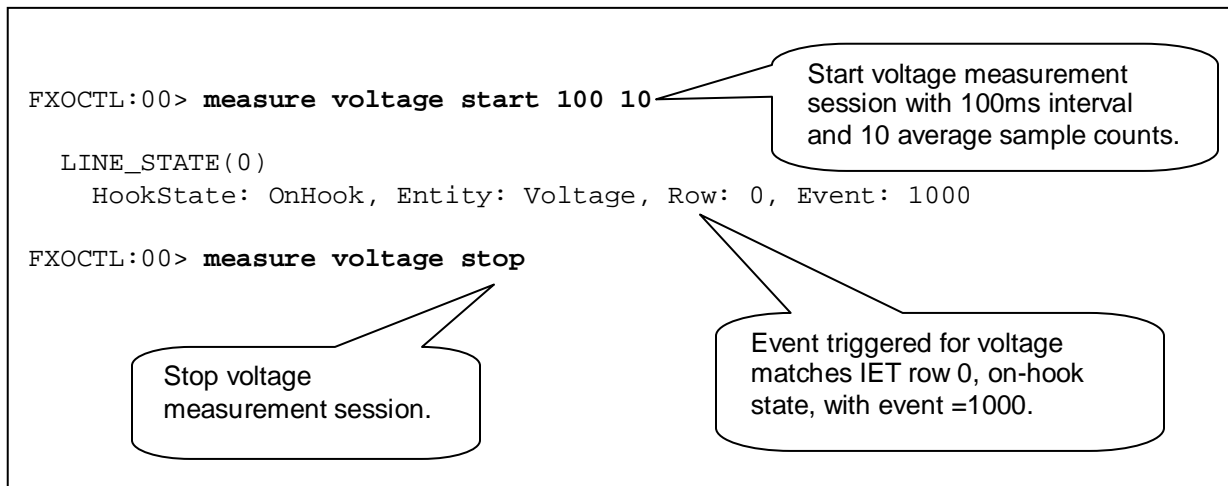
FXOCTL:00> **measure voltage start 100 10**

Start voltage measurement session with 100ms interval and 10 average sample counts.

LINE_STATE(0)
HookState: OnHook, Entity: Voltage, Row: 0, Event: 1000

FXOCTL:00> **measure voltage stop**

Stop voltage measurement session.

Event triggered for voltage matches IET row 0, on-hook state, with event =1000.